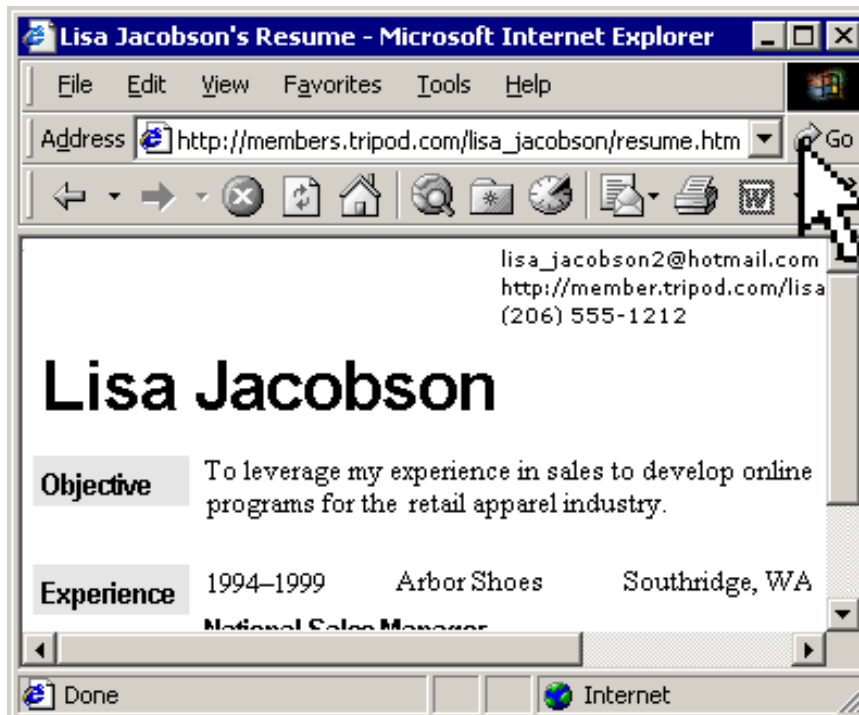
Lisa Jacobson's Resume - Microsoft Internet Explorer

File Edit View Favorites Tools Help

Address http://members.tripod.com/lisa_jacobson/resume.htm Go

lisa_jacobson2@hotmail.com
http://member.tripod.com/lisa
(206) 555-1212

Lisa Jacobson

Objective

To leverage my experience in sales to develop online programs for the retail apparel industry.

Experience

1994–1999 Arbor Shoes Southridge, WA

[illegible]

Done Internet